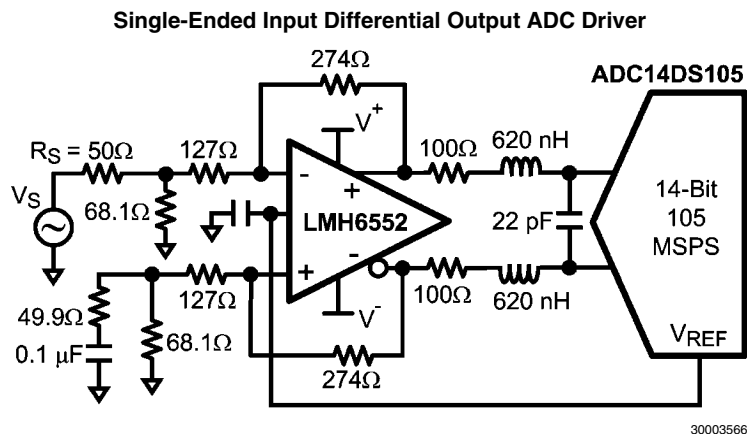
Single-Ended Input Differential Output ADC Driver

274Ω

ADC14DS105

$V^+$

$R_S$ = 50Ω

127Ω

100Ω

620 nH

$V_S$

-

+

14-Bit 105 MSPS

68.1Ω

LMH6552

22 pF

+

-

127Ω

100Ω

620 nH

49.9Ω

$V^-$

0.1 µF

68.1Ω

274Ω

$V_{REF}$

30003566